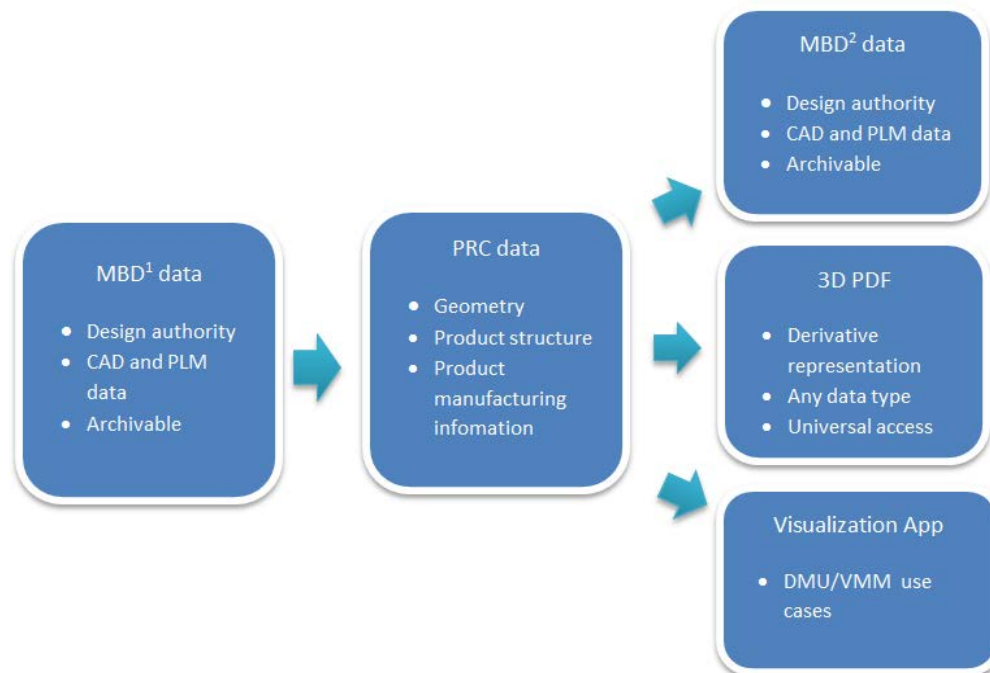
MBD$^1$ data

- Design authority
- CAD and PLM data
- Archivable

PRC data

- Geometry
- Product structure
- Product manufacturing infomation

MBD$^2$ data

- Design authority
- CAD and PLM data
- Archivable

3D PDF

- Derivative representation
- Any data type
- Universal access

Visualization App

- DMU/VMM use cases